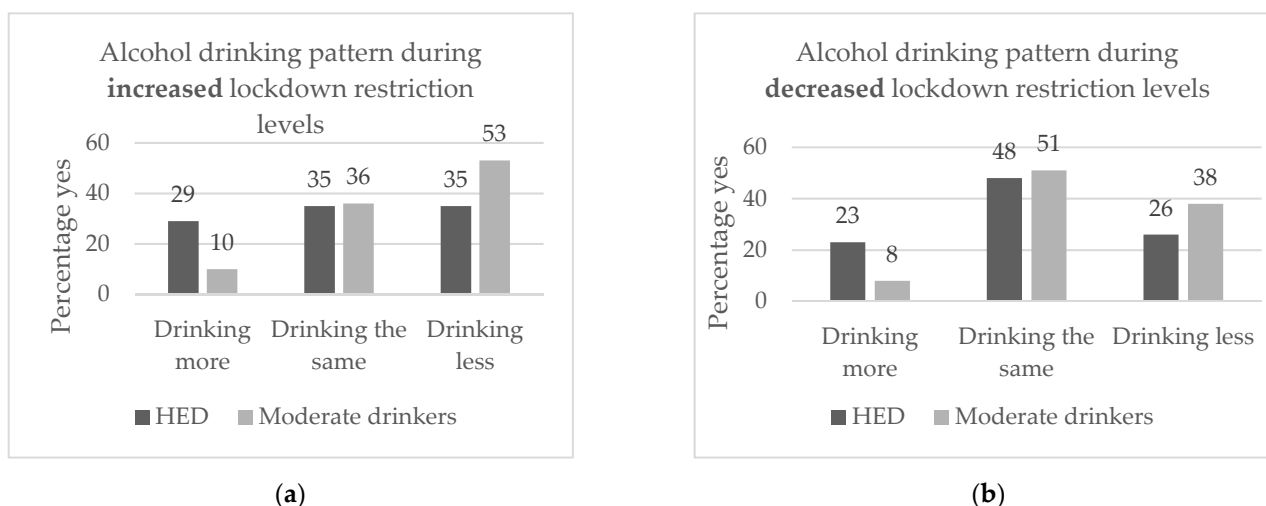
Alcohol drinking pattern during **increased** lockdown restriction levels

60
40
20
0

Percentage yes

29
10
35
36
35
53

Drinking more
Drinking the same
Drinking less

HED
Moderate drinkers

(**a**)

Alcohol drinking pattern during **decreased** lockdown restriction levels

60
40
20
0

Percentage yes

23
8
48
51
26
38

Drinking more
Drinking the same
Drinking less

HED
Moderate drinkers

(**b**)